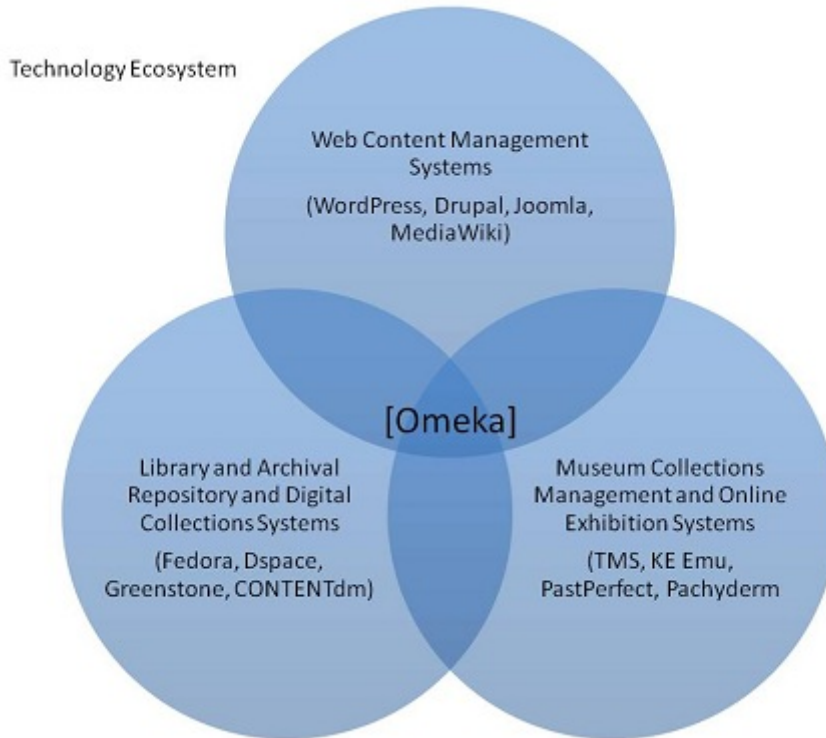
Technology Ecosystem

Web Content Management Systems

(WordPress, Drupal, Joomla, MediaWiki)

[Omeka]

Library and Archival Repository and Digital Collections Systems

(Fedora, Dspace, Greenstone, CONTENTdm)

Museum Collections Management and Online Exhibition Systems

(TMS, KE Emu, PastPerfect, Pachyderm